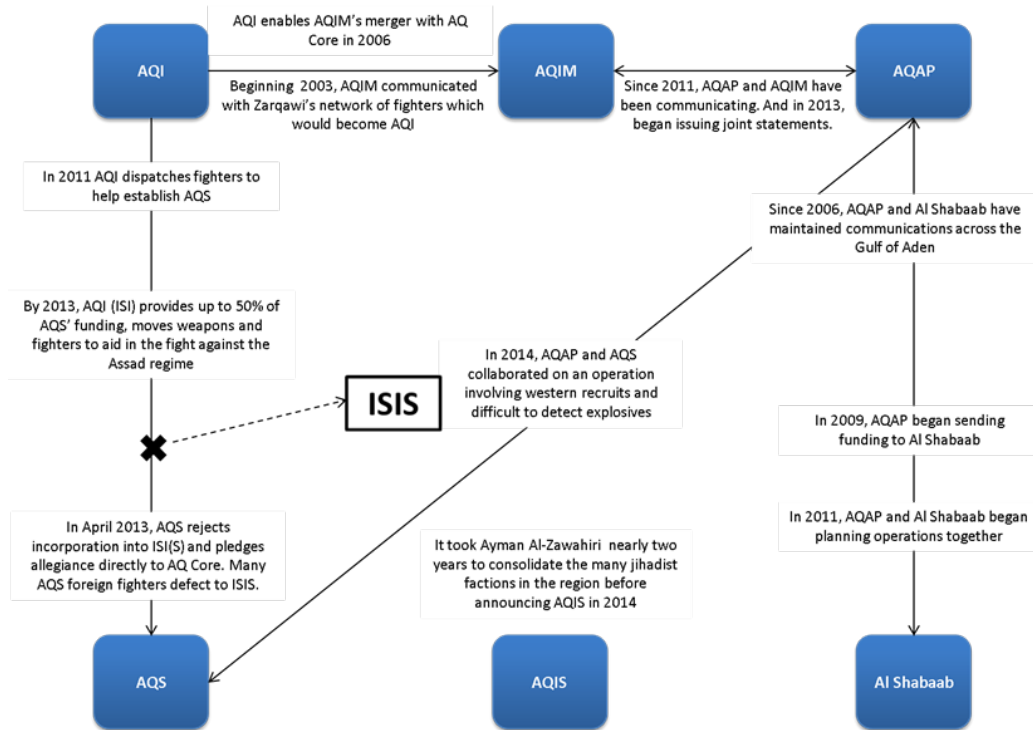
AQI

AQI enables AQIM's merger with AQ Core in 2006

Beginning 2003, AQIM communicated with Zarqawi's network of fighters which would become AQI

AQIM

Since 2011, AQAP and AQIM have been communicating. And in 2013, began issuing joint statements.

AQAP

In 2011 AQI dispatches fighters to help establish AQS

Since 2006, AQAP and Al Shabaab have maintained communications across the Gulf of Aden

By 2013, AQI (ISI) provides up to 50% of AQS' funding, moves weapons and fighters to aid in the fight against the Assad regime

ISIS

In 2014, AQAP and AQS collaborated on an operation involving western recruits and difficult to detect explosives

In 2009, AQAP began sending funding to Al Shabaab

In 2011, AQAP and Al Shabaab began planning operations together

In April 2013, AQS rejects incorporation into ISI(S) and pledges allegiance directly to AQ Core. Many AQS foreign fighters defect to ISIS.

It took Ayman Al-Zawahiri nearly two years to consolidate the many jihadist factions in the region before announcing AQIS in 2014

AQS

AQIS

Al Shabaab